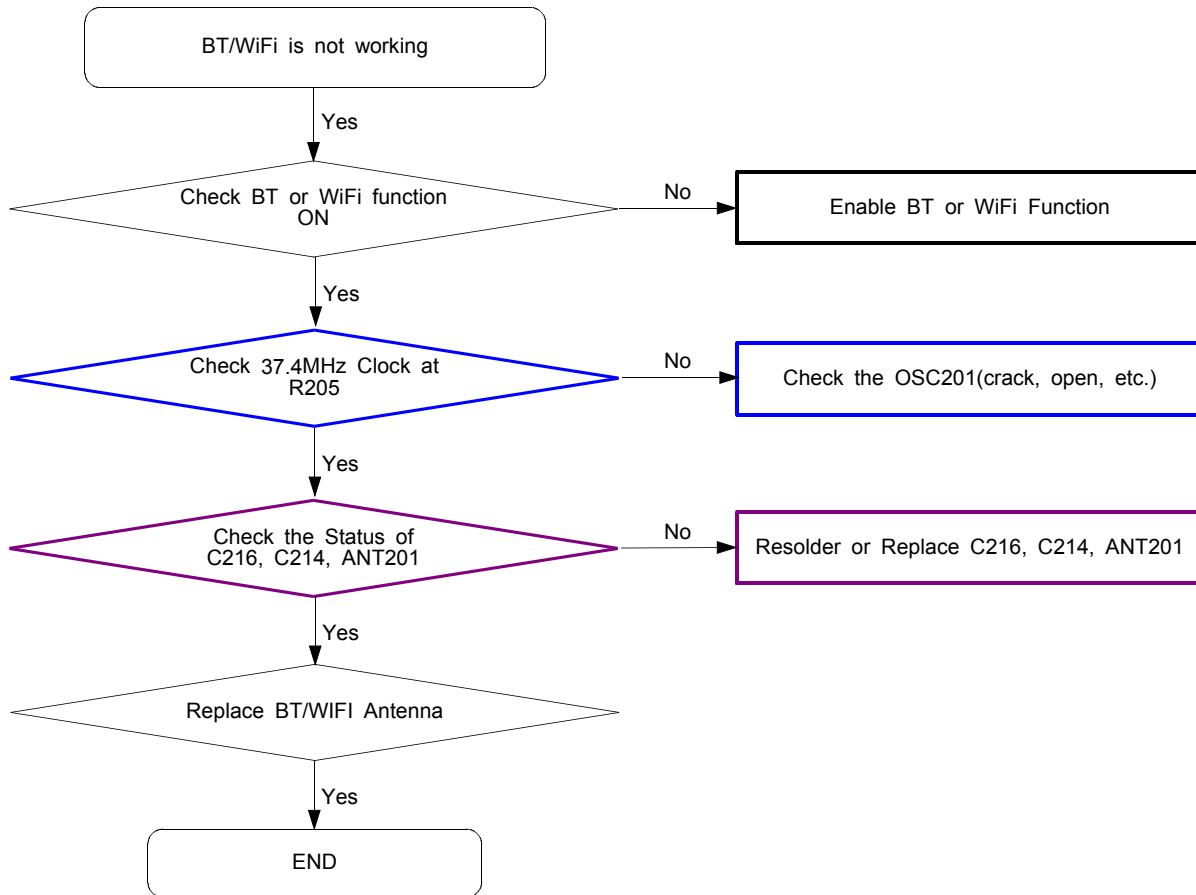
BT/WiFi is not working

Yes

Check BT or WiFi function ON

No

Enable BT or WiFi Function

Yes

Check 37.4MHz Clock at R205

No

Check the OSC201(crack, open, etc.)

Yes

Check the Status of C216, C214, ANT201

No

Resolder or Replace C216, C214, ANT201

Yes

Replace BT/WIFI Antenna

Yes

END